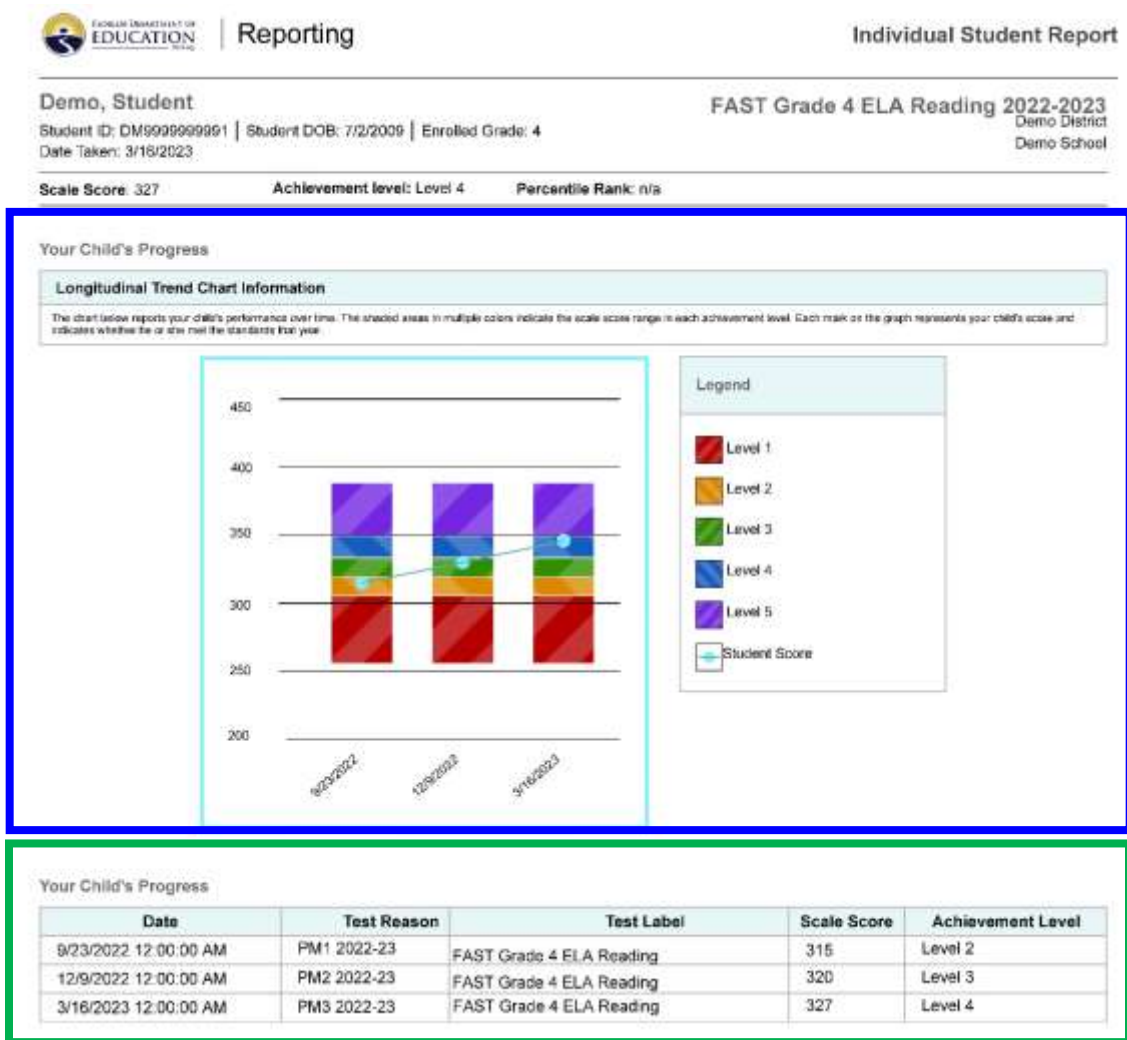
FLORIDA DEPARTMENT OF EDUCATION | Reporting

Individual Student Report

Demo, Student
Student ID: DM9999999991 | Student DOB: 7/2/2009 | Enrolled Grade: 4
Date Taken: 3/16/2023

FAST Grade 4 ELA Reading 2022-2023
Demo District
Demo School

Scale Score: 327
Achievement level: Level 4
Percentile Rank: n/a

Your Child's Progress

Longitudinal Trend Chart Information

The chart below reports your child's performance over time. The shaded areas in multiple colors indicate the scale score range in each achievement level. Each mark on the graph represents your child's score and indicates whether he or she met the standards that year.

450
400
350
300
250
200
9/23/2022
12/9/2022
3/16/2023

Legend
Level 1
Level 2
Level 3
Level 4
Level 5
Student Score

Your Child's Progress

| Date | Test Reason | Test Label | Scale Score | Achievement Level |
|---|---|---|---|---|
| 9/23/2022 12:00:00 AM | PM1 2022-23 | FAST Grade 4 ELA Reading | 315 | Level 2 |
| 12/9/2022 12:00:00 AM | PM2 2022-23 | FAST Grade 4 ELA Reading | 320 | Level 3 |
| 3/16/2023 12:00:00 AM | PM3 2022-23 | FAST Grade 4 ELA Reading | 327 | Level 4 |